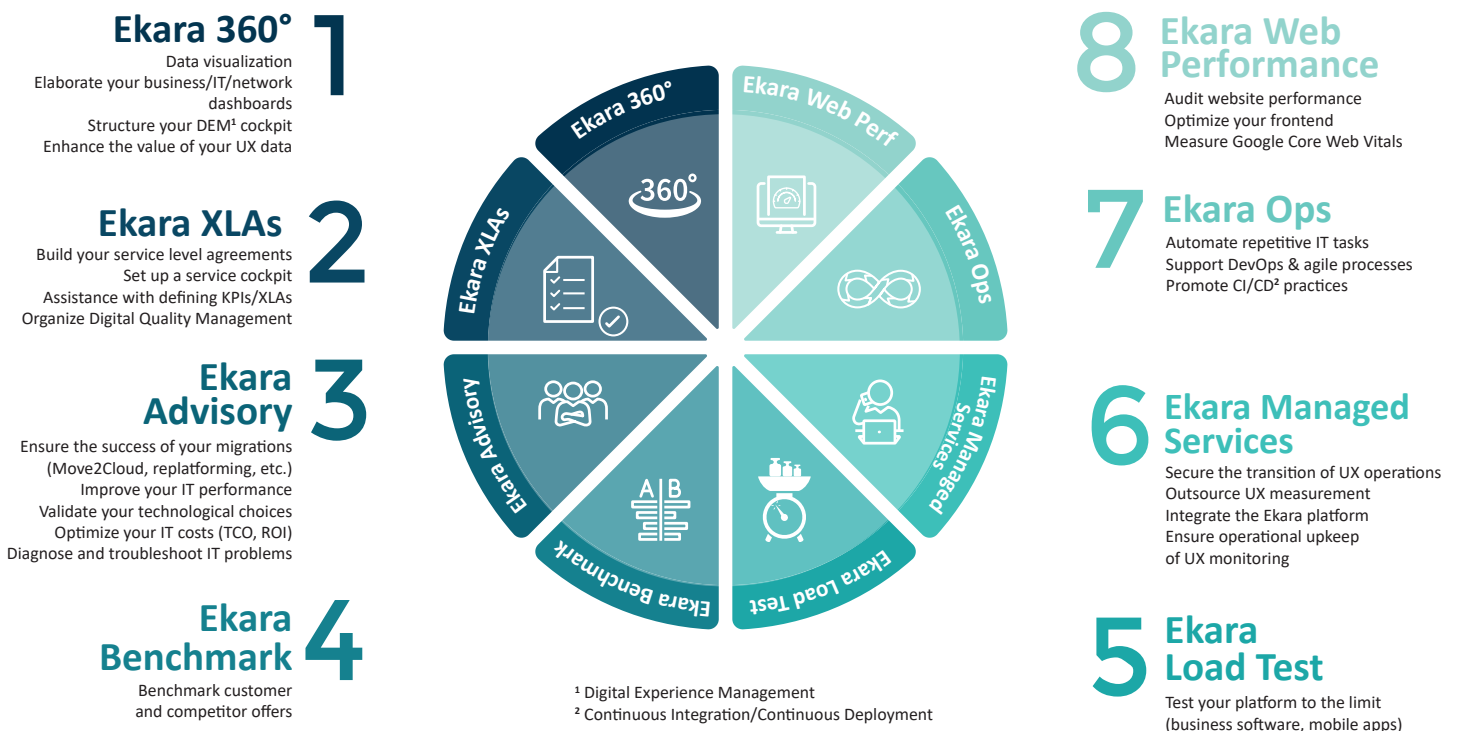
Ekara 360° 1
Data visualization
Elaborate your business/IT/network dashboards
Structure your DEM¹ cockpit
Enhance the value of your UX data

Ekara XLAs 2
Build your service level agreements
Set up a service cockpit
Assistance with defining KPIs/XLAs
Organize Digital Quality Management

Ekara Advisory 3
Ensure the success of your migrations (Move2Cloud, replatforming, etc.)
Improve your IT performance
Validate your technological choices
Optimize your IT costs (TCO, ROI)
Diagnose and troubleshoot IT problems

Ekara Benchmark 4
Benchmark customer and competitor offers

Ekara 360°
360°
Ekara Web Perf
Ekara XLAs
Ekara Ops
Ekara Advisory
Ekara Managed Services
A B
Ekara Benchmark
Ekara Load Test

¹ Digital Experience Management
² Continuous Integration/Continuous Deployment

8 Ekara Web Performance
Audit website performance
Optimize your frontend
Measure Google Core Web Vitals

7 Ekara Ops
Automate repetitive IT tasks
Support DevOps & agile processes
Promote CI/CD² practices

6 Ekara Managed Services
Secure the transition of UX operations
Outsource UX measurement
Integrate the Ekara platform
Ensure operational upkeep of UX monitoring

5 Ekara Load Test
Test your platform to the limit (business software, mobile apps)